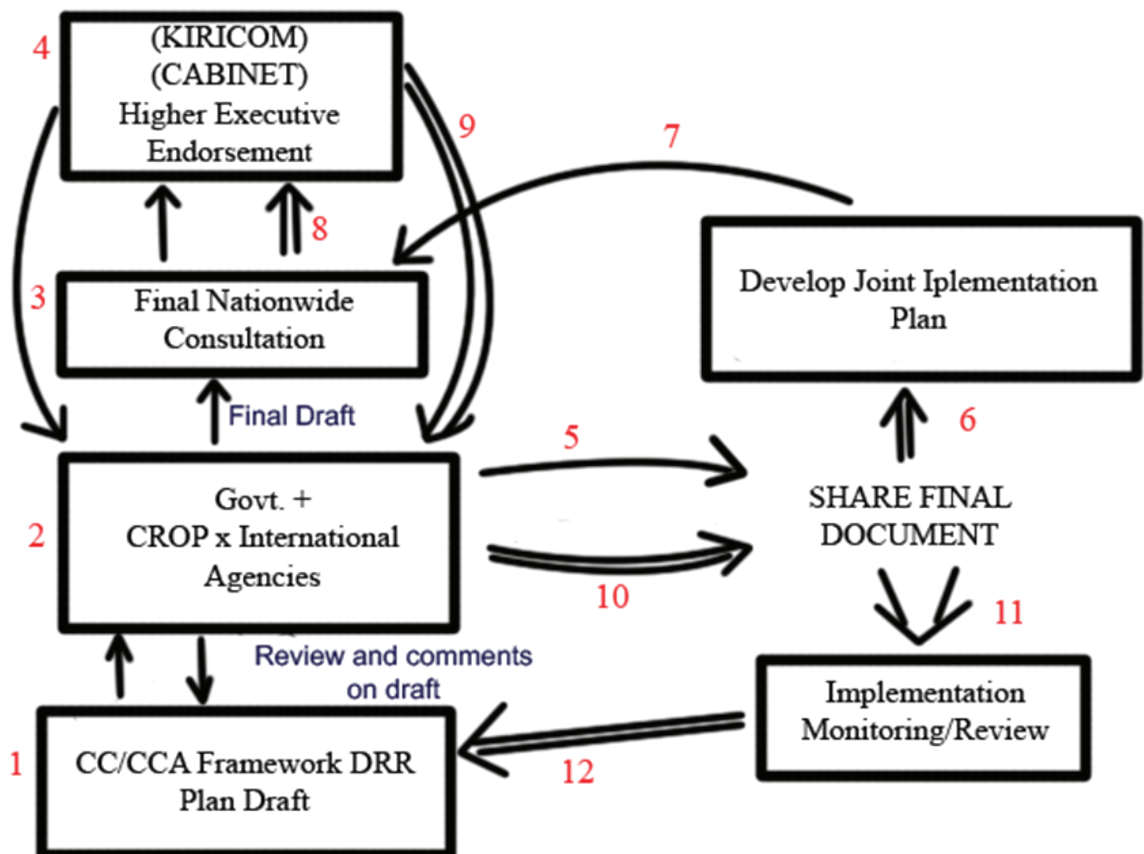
4
(KIRICOM)
(CABINET)
Higher Executive Endorsement

9

7

8

3
Final Nationwide Consultation

Develop Joint Iplementation Plan

Final Draft

6

5

2
Govt. + CROP x International Agencies

SHARE FINAL DOCUMENT

10

11

Review and comments on draft

Implementation Monitoring/Review

1
CC/CCA Framework DRR Plan Draft

12